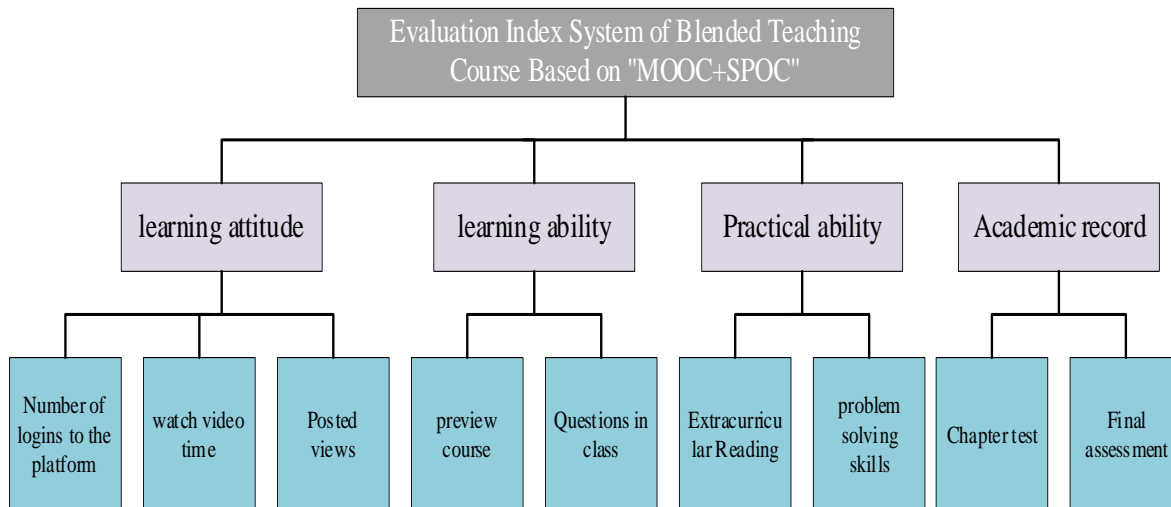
Evaluation Index System of Blended Teaching Course Based on "MOOC+SPOC"

learning attitude

learning ability

Practical ability

Academic record

Number of logins to the platform

watch video time

Posted views

preview course

Questions in class

Extracurricular Reading

problem solving skills

Chapter test

Final assessment